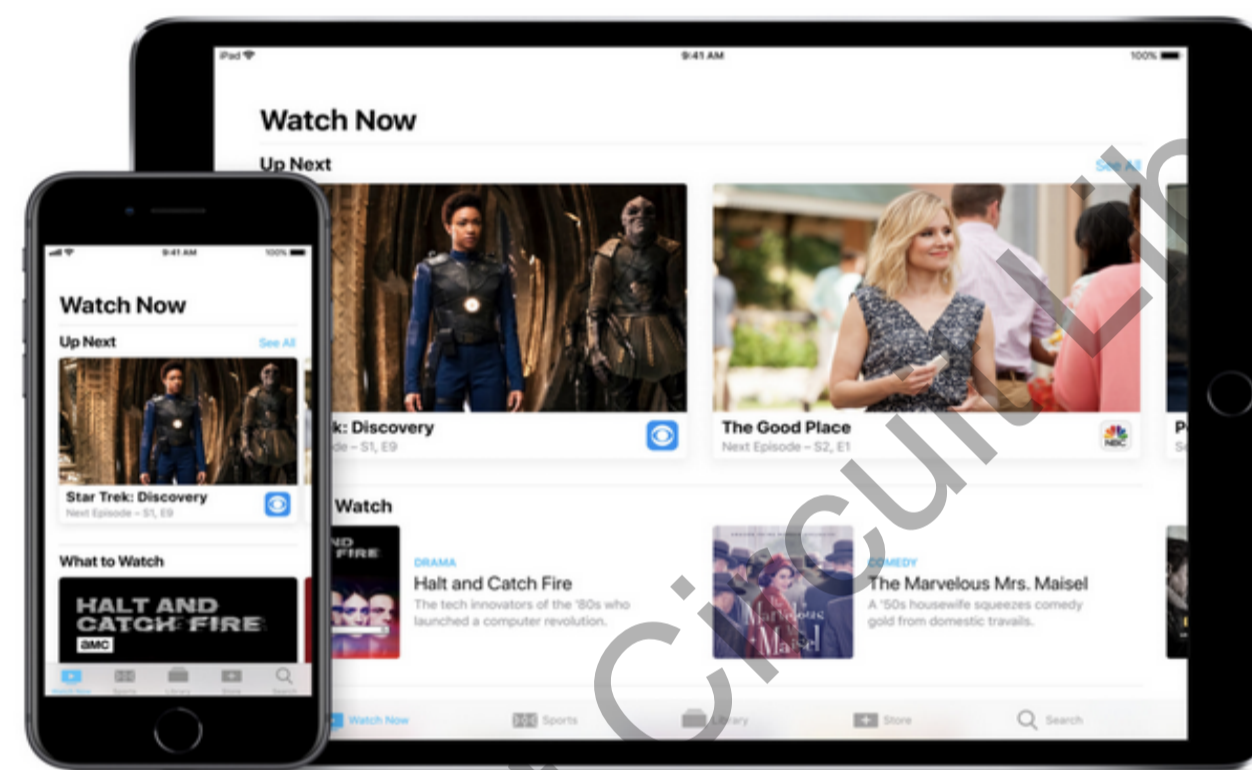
iPad

9:41 AM

100%

Watch Now

Up Next

See All

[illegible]k: Discovery

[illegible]de – S1, E9

The Good Place

Next Episode – S2, E1

P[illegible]

S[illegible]

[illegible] Watch

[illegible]ND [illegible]FIRE

DRAMA

Halt and Catch Fire

The tech innovators of the '80s who launched a computer revolution.

COMEDY

The Marvelous Mrs. Maisel

A '50s housewife squeezes comedy gold from domestic travails.

Marvelous Mrs. Maisel

Watch Now

Sports

Library

Store

Search

9:41 AM

100%

Watch Now

Up Next

See All

Star Trek: Discovery

Next Episode – S1, E9

What to Watch

HALT AND CATCH FIRE

amc

Watch Now

Sports

Library

Store

Search

CircuitLib